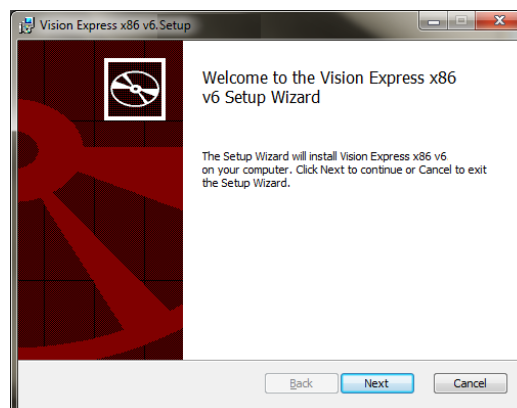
Vision Express x86 v6.Setup

Welcome to the Vision Express x86 v6 Setup Wizard

The Setup Wizard will install Vision Express x86 v6 on your computer. Click Next to continue or Cancel to exit the Setup Wizard.

Back
Next
Cancel